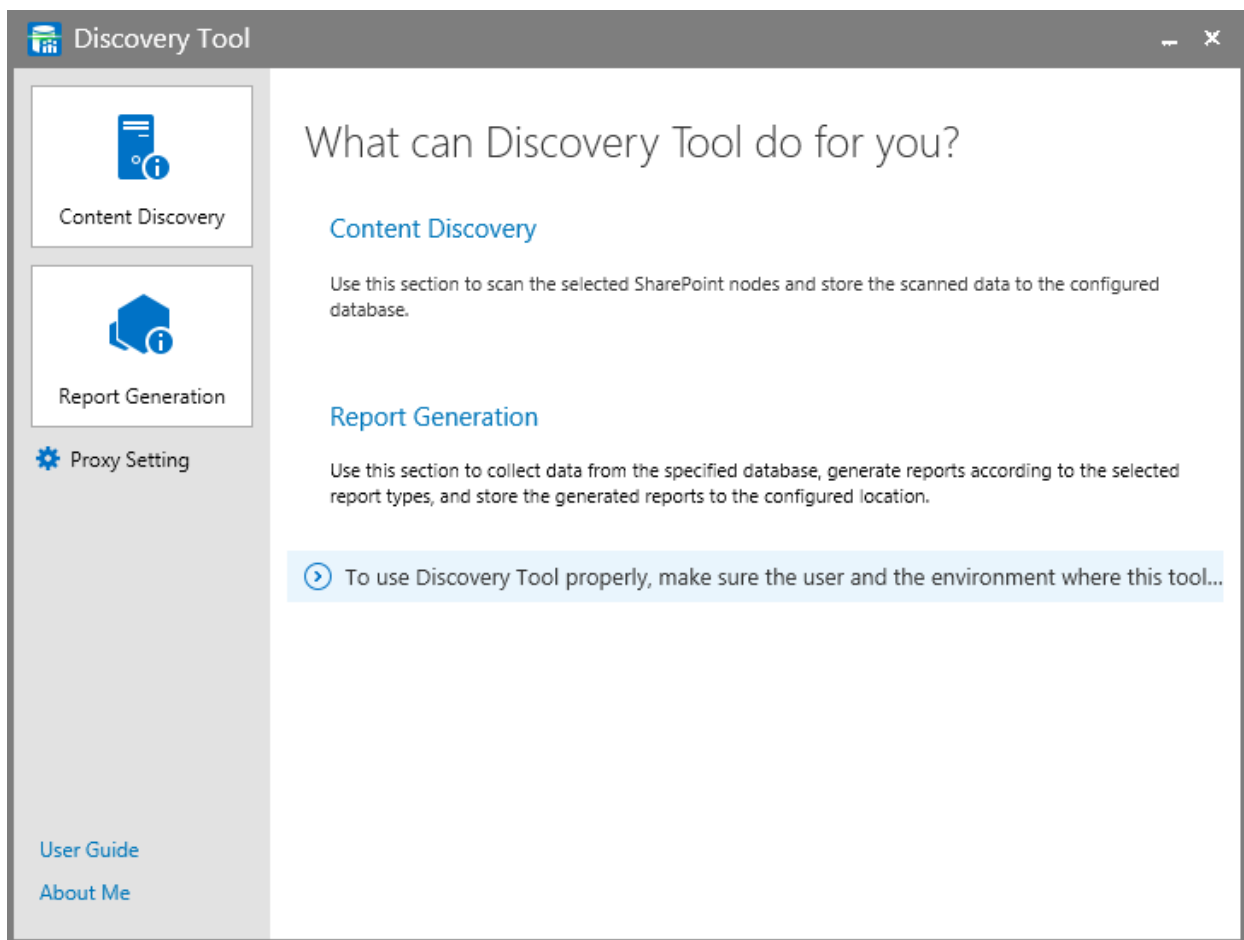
Discovery Tool

Content Discovery

Report Generation

Proxy Setting

User Guide

About Me

What can Discovery Tool do for you?

Content Discovery

Use this section to scan the selected SharePoint nodes and store the scanned data to the configured database.

Report Generation

Use this section to collect data from the specified database, generate reports according to the selected report types, and store the generated reports to the configured location.

To use Discovery Tool properly, make sure the user and the environment where this tool...